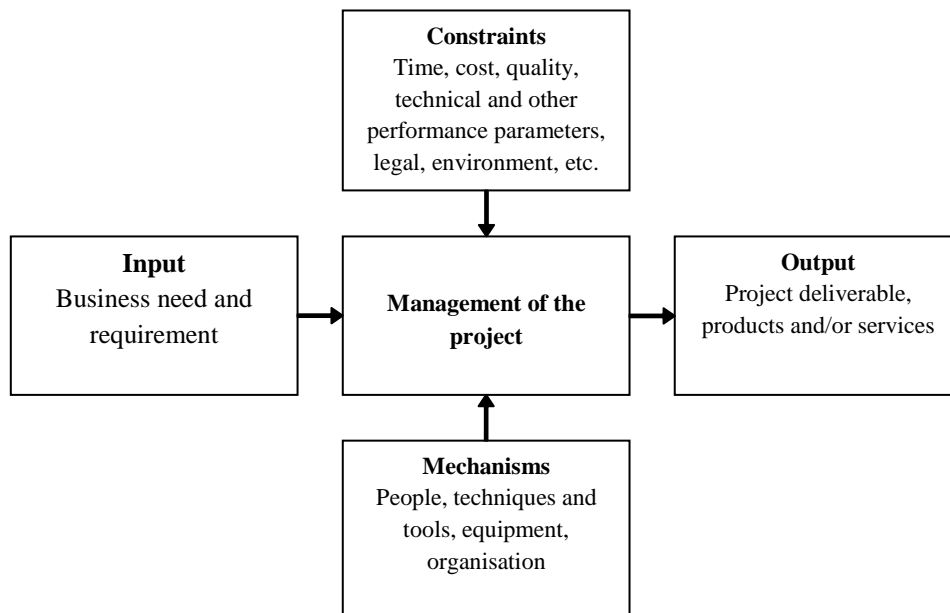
Constraints
Time, cost, quality, technical and other performance parameters, legal, environment, etc.

Input
Business need and requirement

Management of the project

Output
Project deliverable, products and/or services

Mechanisms
People, techniques and tools, equipment, organisation